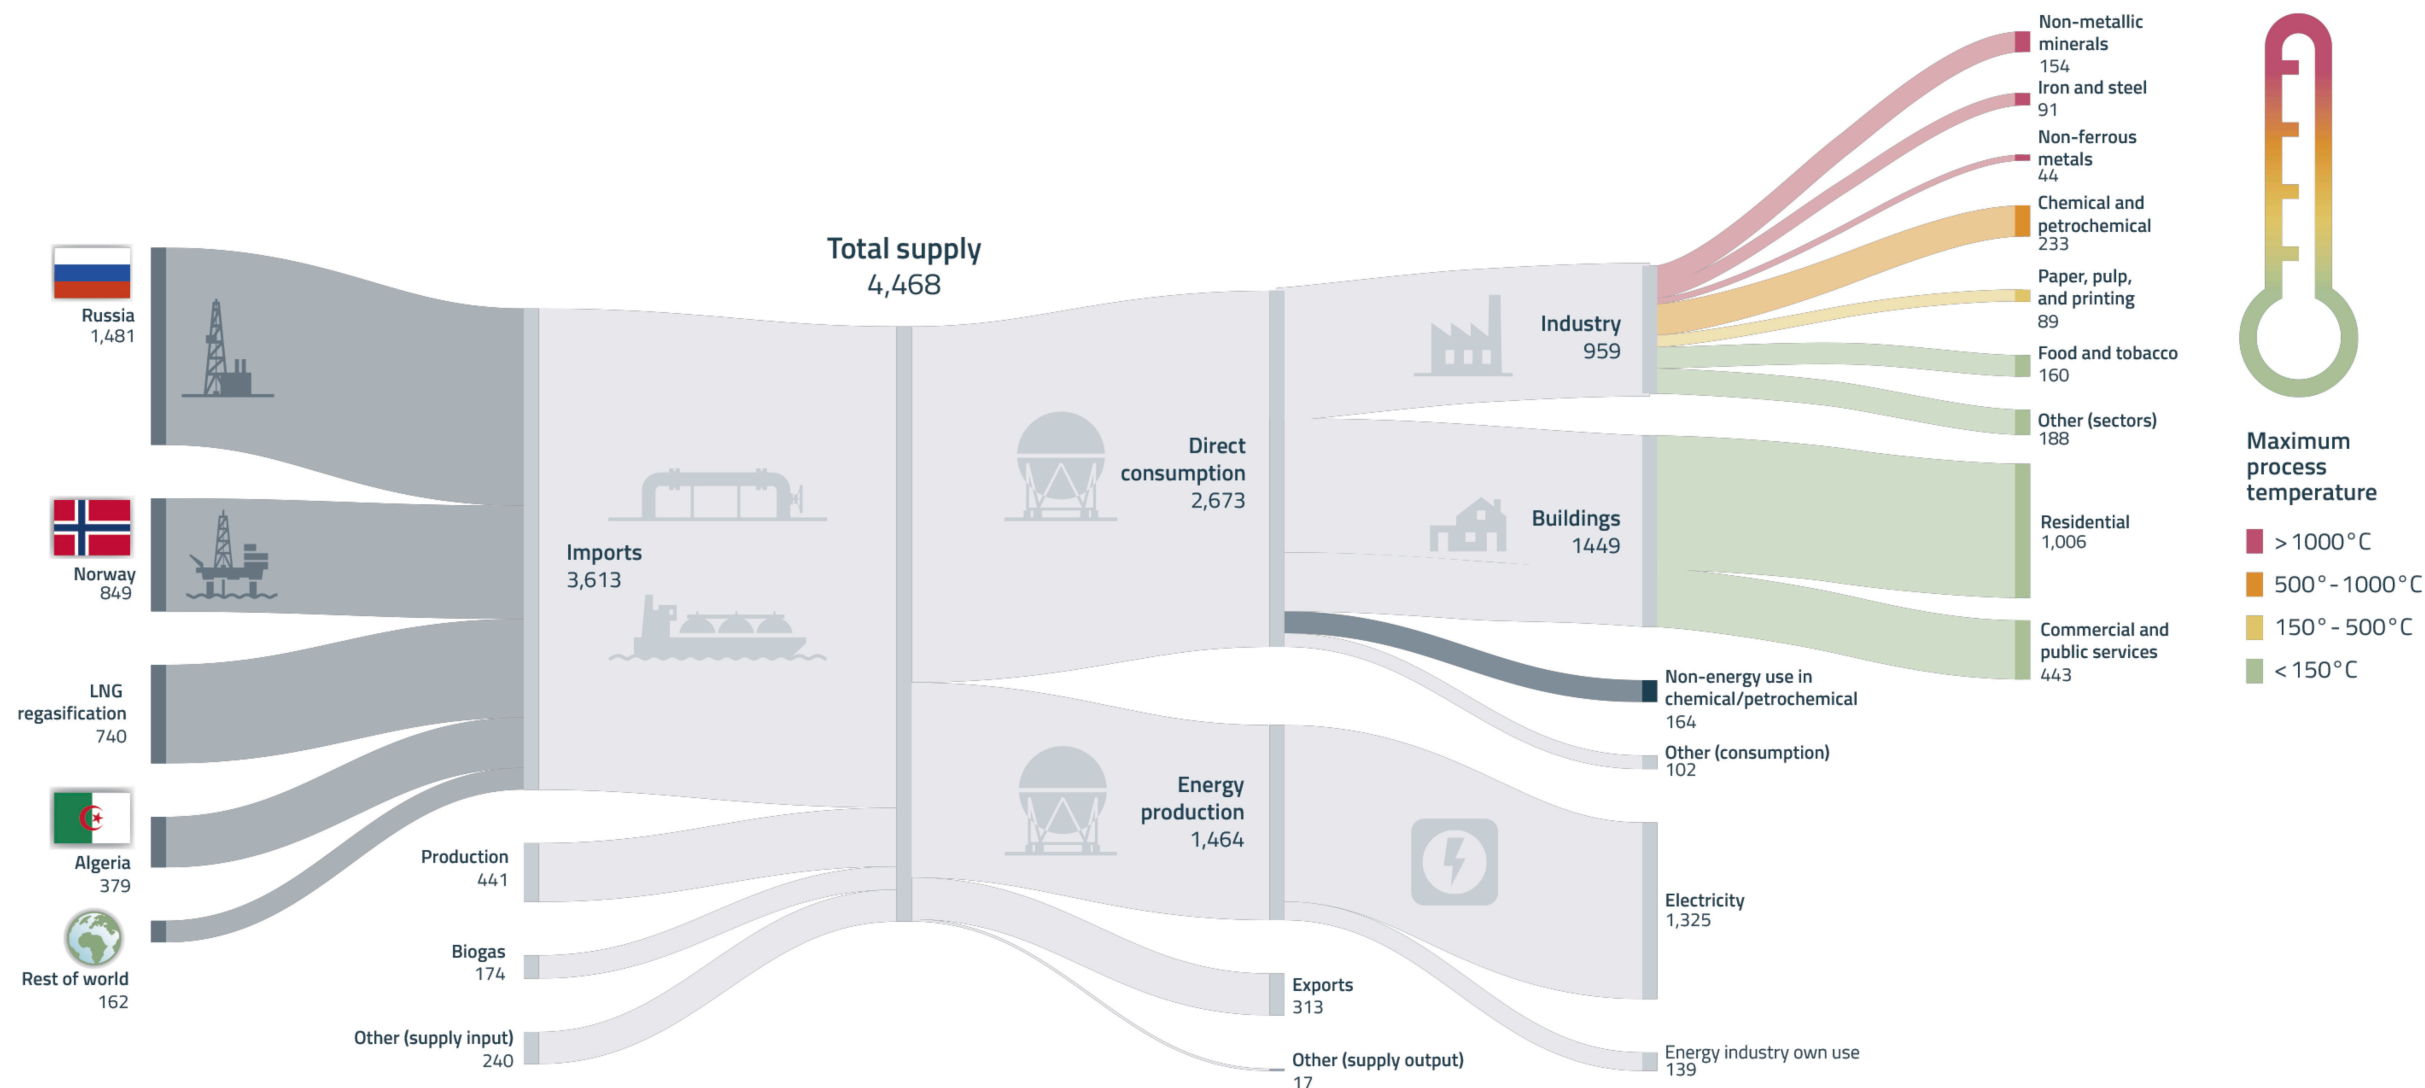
Total supply
4,468

Russia
1,481

Norway
849

LNG regasification
740

Algeria
379

Rest of world
162

Imports
3,613

Production
441

Biogas
174

Other (supply input)
240

Direct consumption
2,673

Energy production
1,464

Exports
313

Other (supply output)
17

Industry
959

Buildings
1449

Non-energy use in chemical/petrochemical
164

Other (consumption)
102

Electricity
1,325

Energy industry own use
139

Non-metallic minerals
154

Iron and steel
91

Non-ferrous metals
44

Chemical and petrochemical
233

Paper, pulp, and printing
89

Food and tobacco
160

Other (sectors)
188

Residential
1,006

Commercial and public services
443

Maximum process temperature

> 1000°C
500° - 1000°C
150° - 500°C
< 150°C